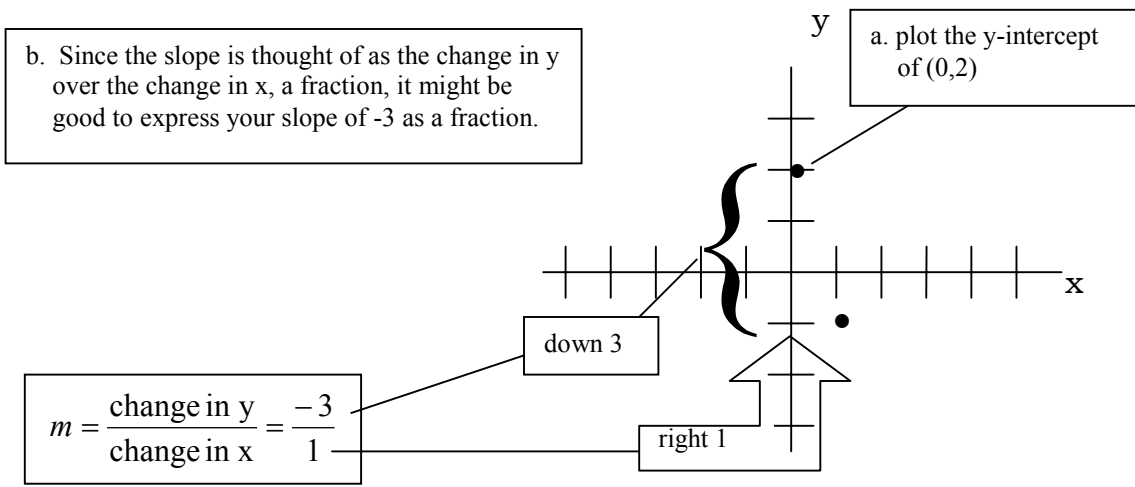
b. Since the slope is thought of as the change in y over the change in x, a fraction, it might be good to express your slope of -3 as a fraction.

y

a. plot the y-intercept of (0,2)

x

down 3

$m = \frac{\text{change in y}}{\text{change in x}} = \frac{-3}{1}$

right 1